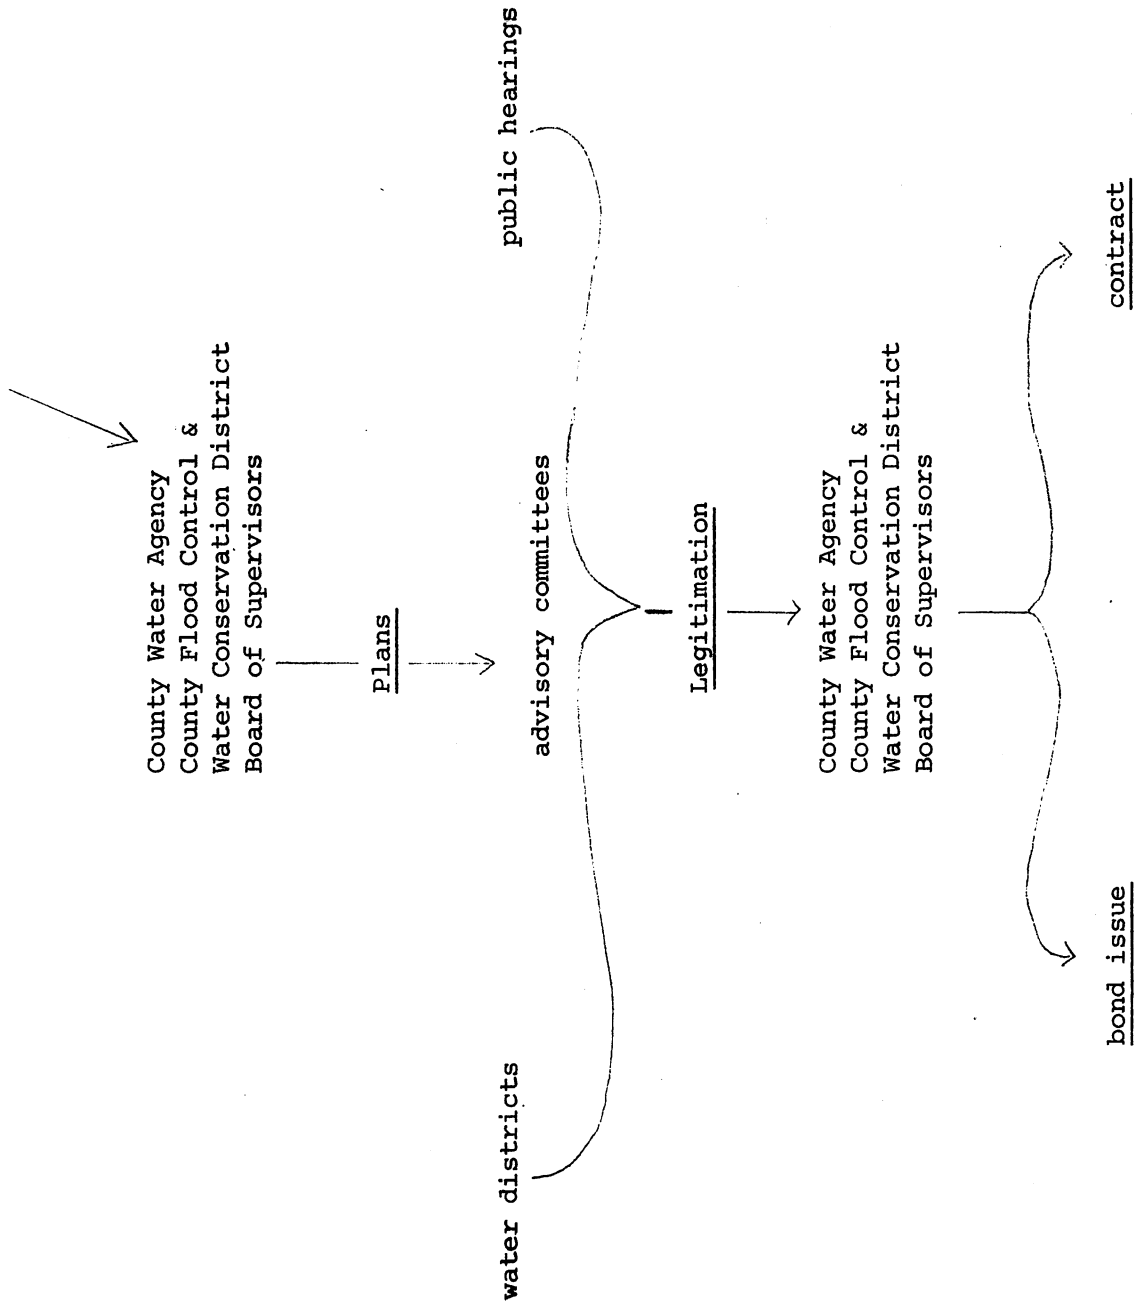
County Water Agency
County Flood Control &
Water Conservation District
Board of Supervisors

Plans

water districts

advisory committees

public hearings

Legitimation

County Water Agency
County Flood Control &
Water Conservation District
Board of Supervisors

bond issue

contract